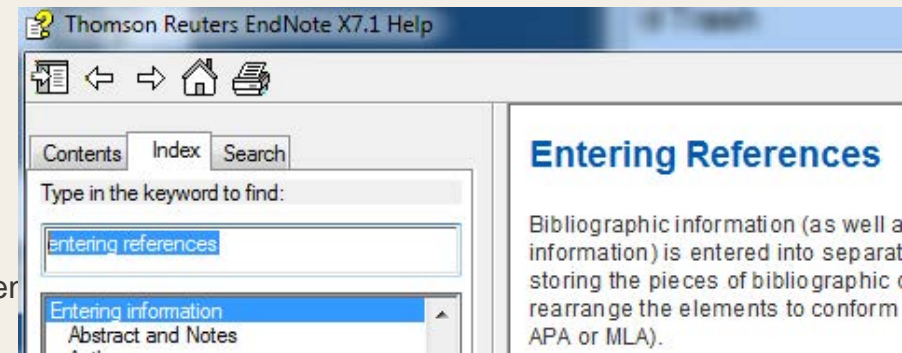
Thomson Reuters EndNote X7.1 Help

Contents Index Search

Type in the keyword to find:

entering references

Entering information
Abstract and Notes

er

Entering References

Bibliographic information (as well a information) is entered into separat storing the pieces of bibliographic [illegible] rearrange the elements to conform APA or MLA).